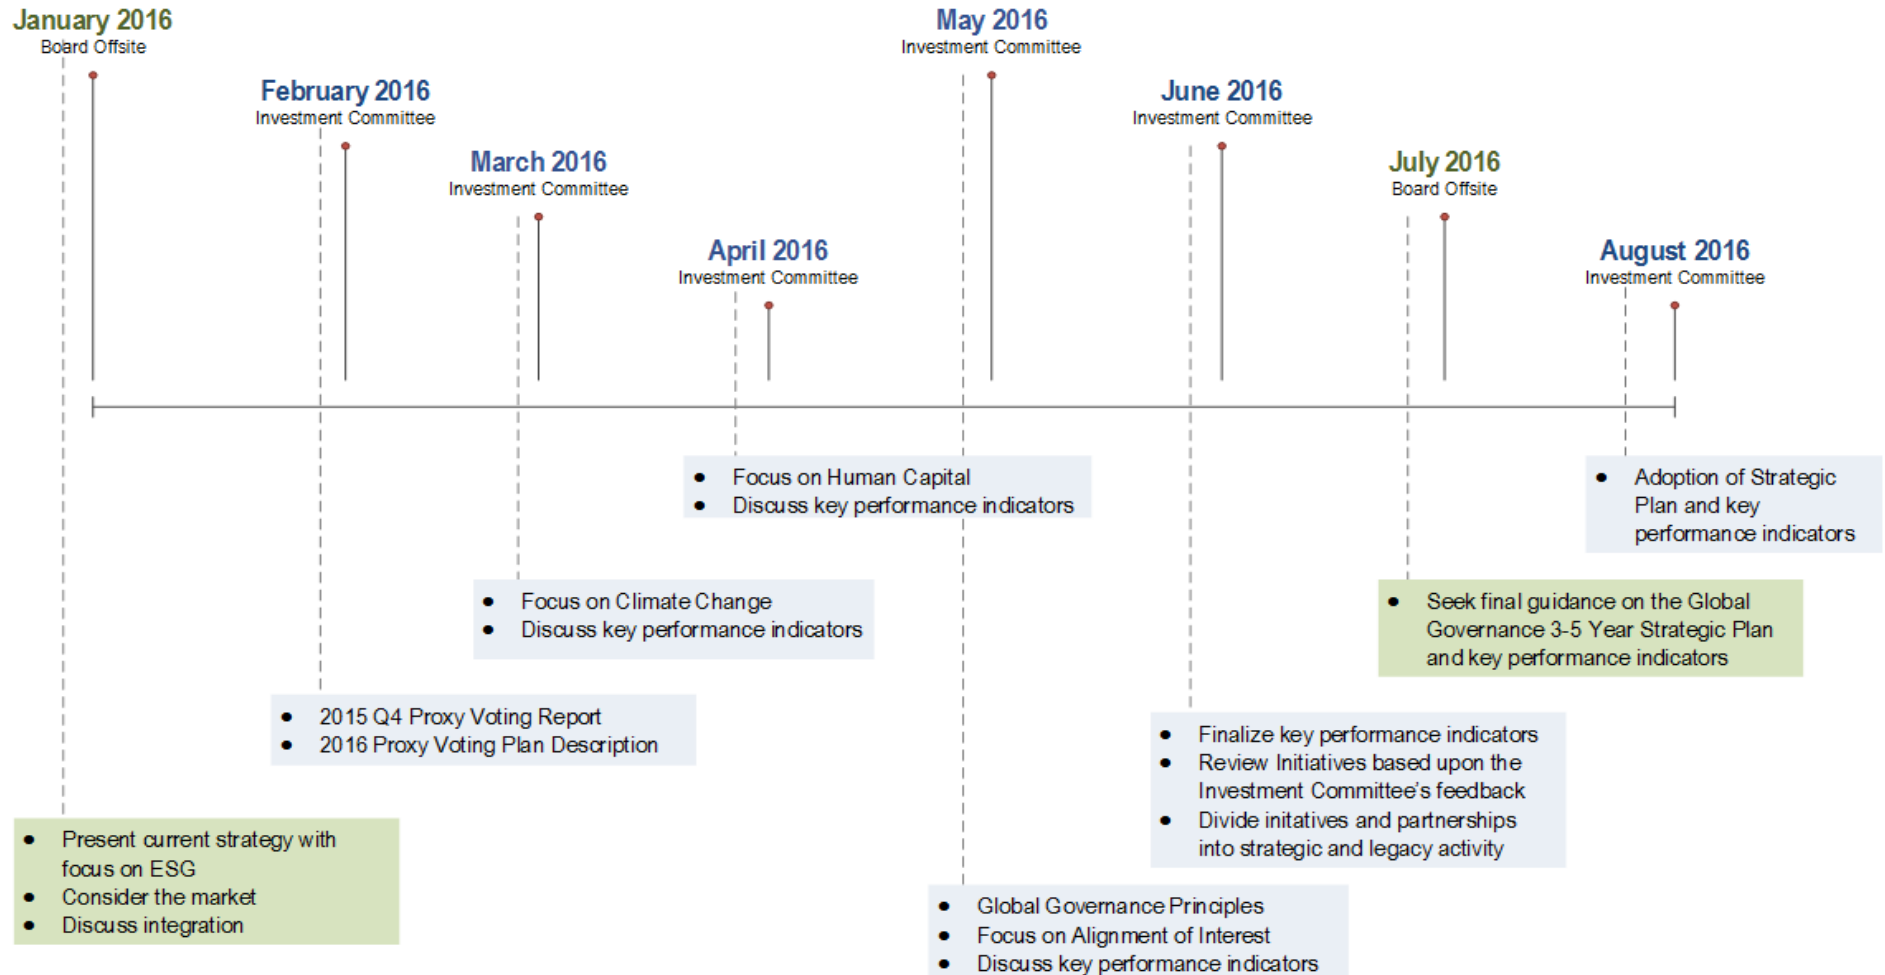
January 2016
Board Offsite

February 2016
Investment Committee

March 2016
Investment Committee

April 2016
Investment Committee

May 2016
Investment Committee

June 2016
Investment Committee

July 2016
Board Offsite

August 2016
Investment Committee

- Present current strategy with focus on ESG
- Consider the market
- Discuss integration

- 2015 Q4 Proxy Voting Report
- 2016 Proxy Voting Plan Description

- Focus on Climate Change
- Discuss key performance indicators

- Focus on Human Capital
- Discuss key performance indicators

- Global Governance Principles
- Focus on Alignment of Interest
- Discuss key performance indicators

- Finalize key performance indicators
- Review Initiatives based upon the Investment Committee's feedback
- Divide initatives and partnerships into strategic and legacy activity

- Seek final guidance on the Global Governance 3-5 Year Strategic Plan and key performance indicators

- Adoption of Strategic Plan and key performance indicators